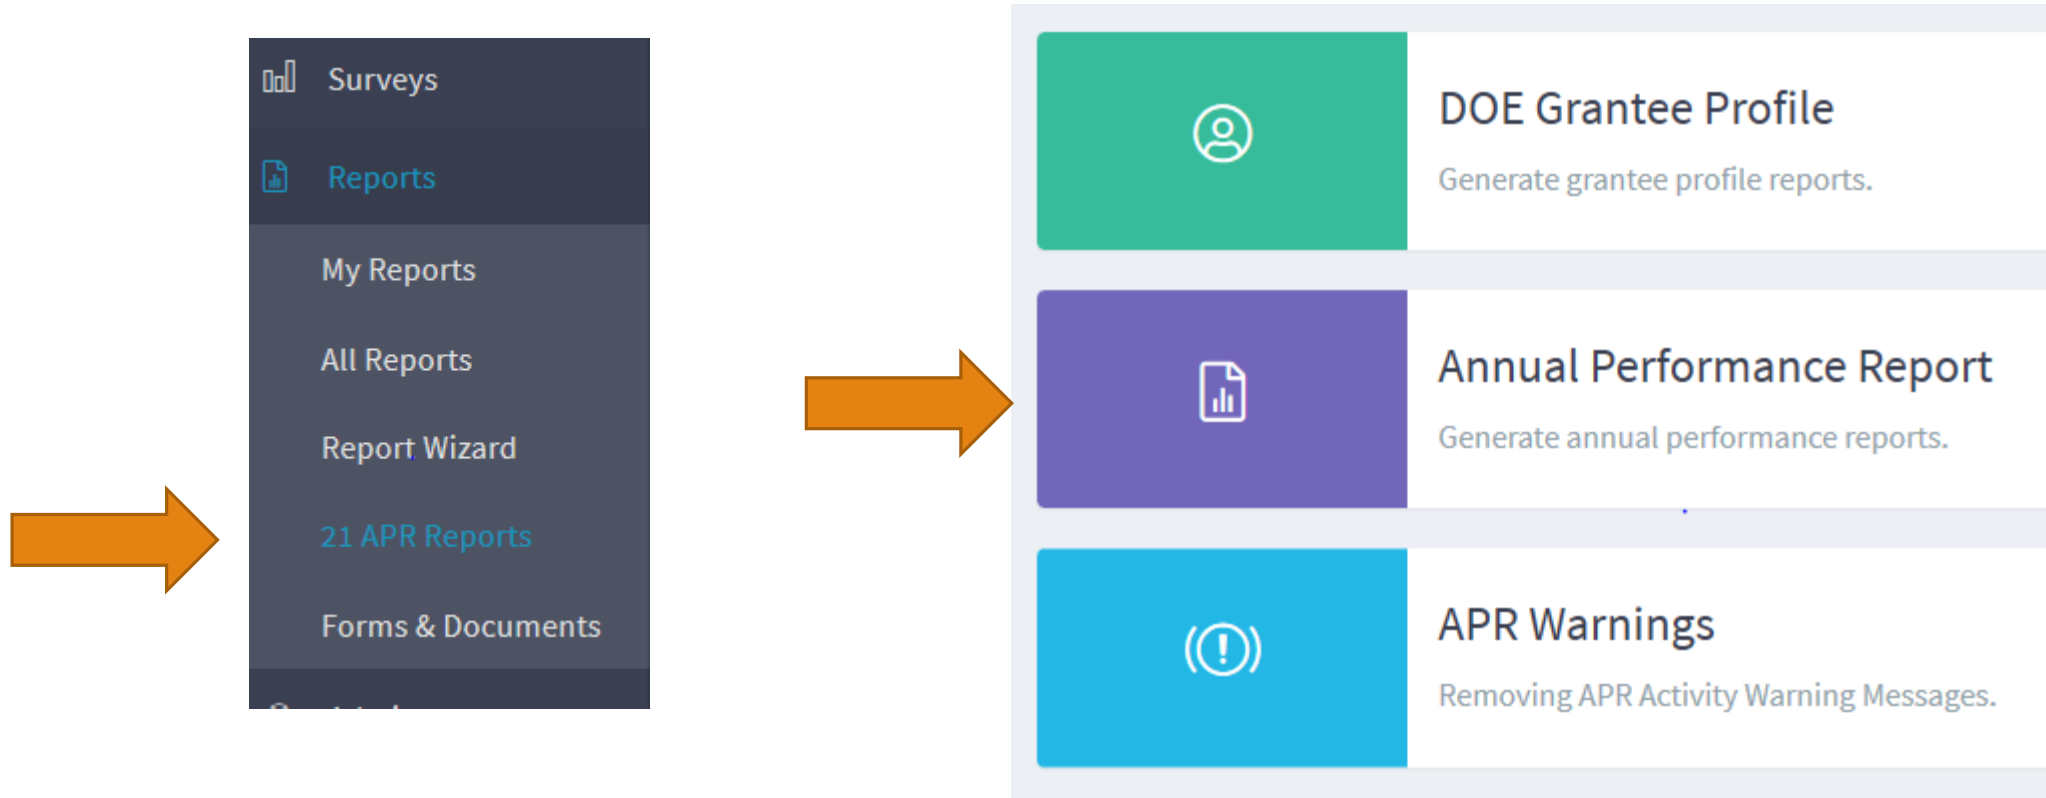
Surveys

Reports

My Reports

All Reports

Report Wizard

21 APR Reports

Forms & Documents

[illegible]

DOE Grantee Profile

Generate grantee profile reports.

Annual Performance Report

Generate annual performance reports.

APR Warnings

Removing APR Activity Warning Messages.